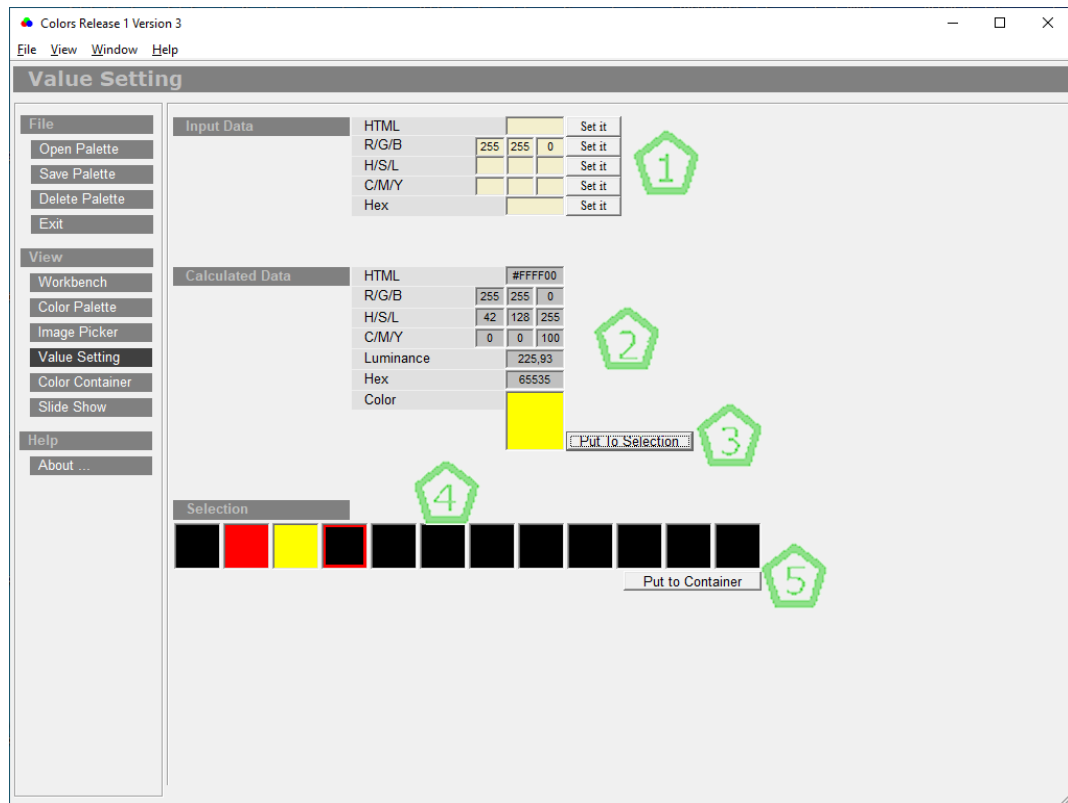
Colors Release 1 Version 3

File View Window Help

Value Setting

File
Open Palette
Save Palette
Delete Palette
Exit

View
Workbench
Color Palette
Image Picker
Value Setting
Color Container
Slide Show

Help
About ...

Input Data

| HTML | | Set it |
|---|---|---|
| R/G/B | 255 255 0 | Set it |
| H/S/L | | Set it |
| C/M/Y | | Set it |
| Hex | | Set it |

1

Calculated Data

| HTML | #FFFF00 |
|---|---|
| R/G/B | 255 255 0 |
| H/S/L | 42 128 255 |
| C/M/Y | 0 0 100 |
| Luminance | 225,93 |
| Hex | 65535 |
| Color | |

2

Put To Selection

3

4

Selection

Put to Container

5